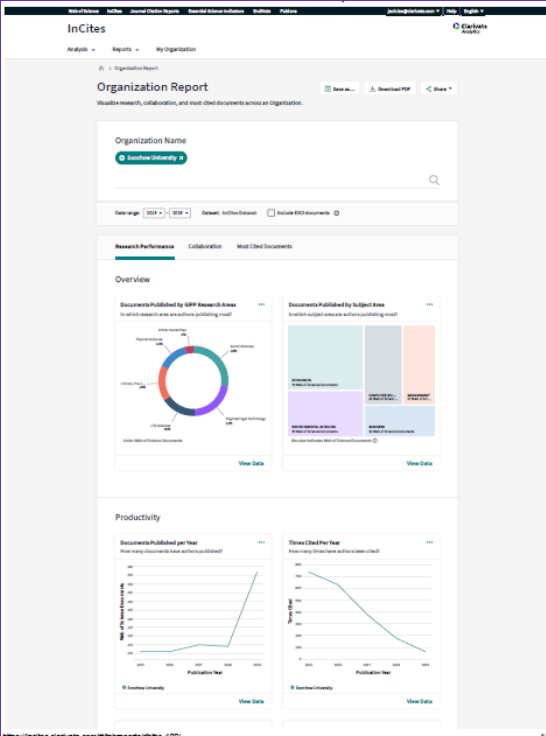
Web of Science InCites Journal Citation Reports Essential Science Indicators EndNote Publons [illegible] Help English

InCites

Clarivate Analytics

Analysis Reports My Organization

Organization Report

Organization Report

Save as... Download PDF Share

Visualize research, collaboration, and most cited documents across an Organization.

Organization Name

Soochow University

Date range 2018 - 2019 Dataset InCites Dataset Include ESCI documents

Research Performance Collaboration Most Cited Documents

Overview

Documents Published by GIPP Research Areas

In which research areas are authors publishing most?

Article Name Plus
Physical Sciences
Social Sciences
Clinical, Pre...
Life Sciences
Engineering & Technology

Under Web of Science Documents

View Data

Documents Published by Subject Area

In which subject areas are authors publishing most?

ECONOMICS
COMPUTER SCI...
MANAGEMENT
ENVIRONMENTAL SCIENCES
BUSINESS

Percent of Web of Science Documents

View Data

Productivity

Documents Published per Year

How many documents have authors published?

Web of Science Documents

2015 2016 2017 2018 2019

Publication Year

Soochow University

View Data

Times Cited Per Year

How many times have authors been cited?

Times Cited

700 600 500 400 300 200 100

2015 2016 2017 2018 2019

Publication Year

Soochow University

View Data